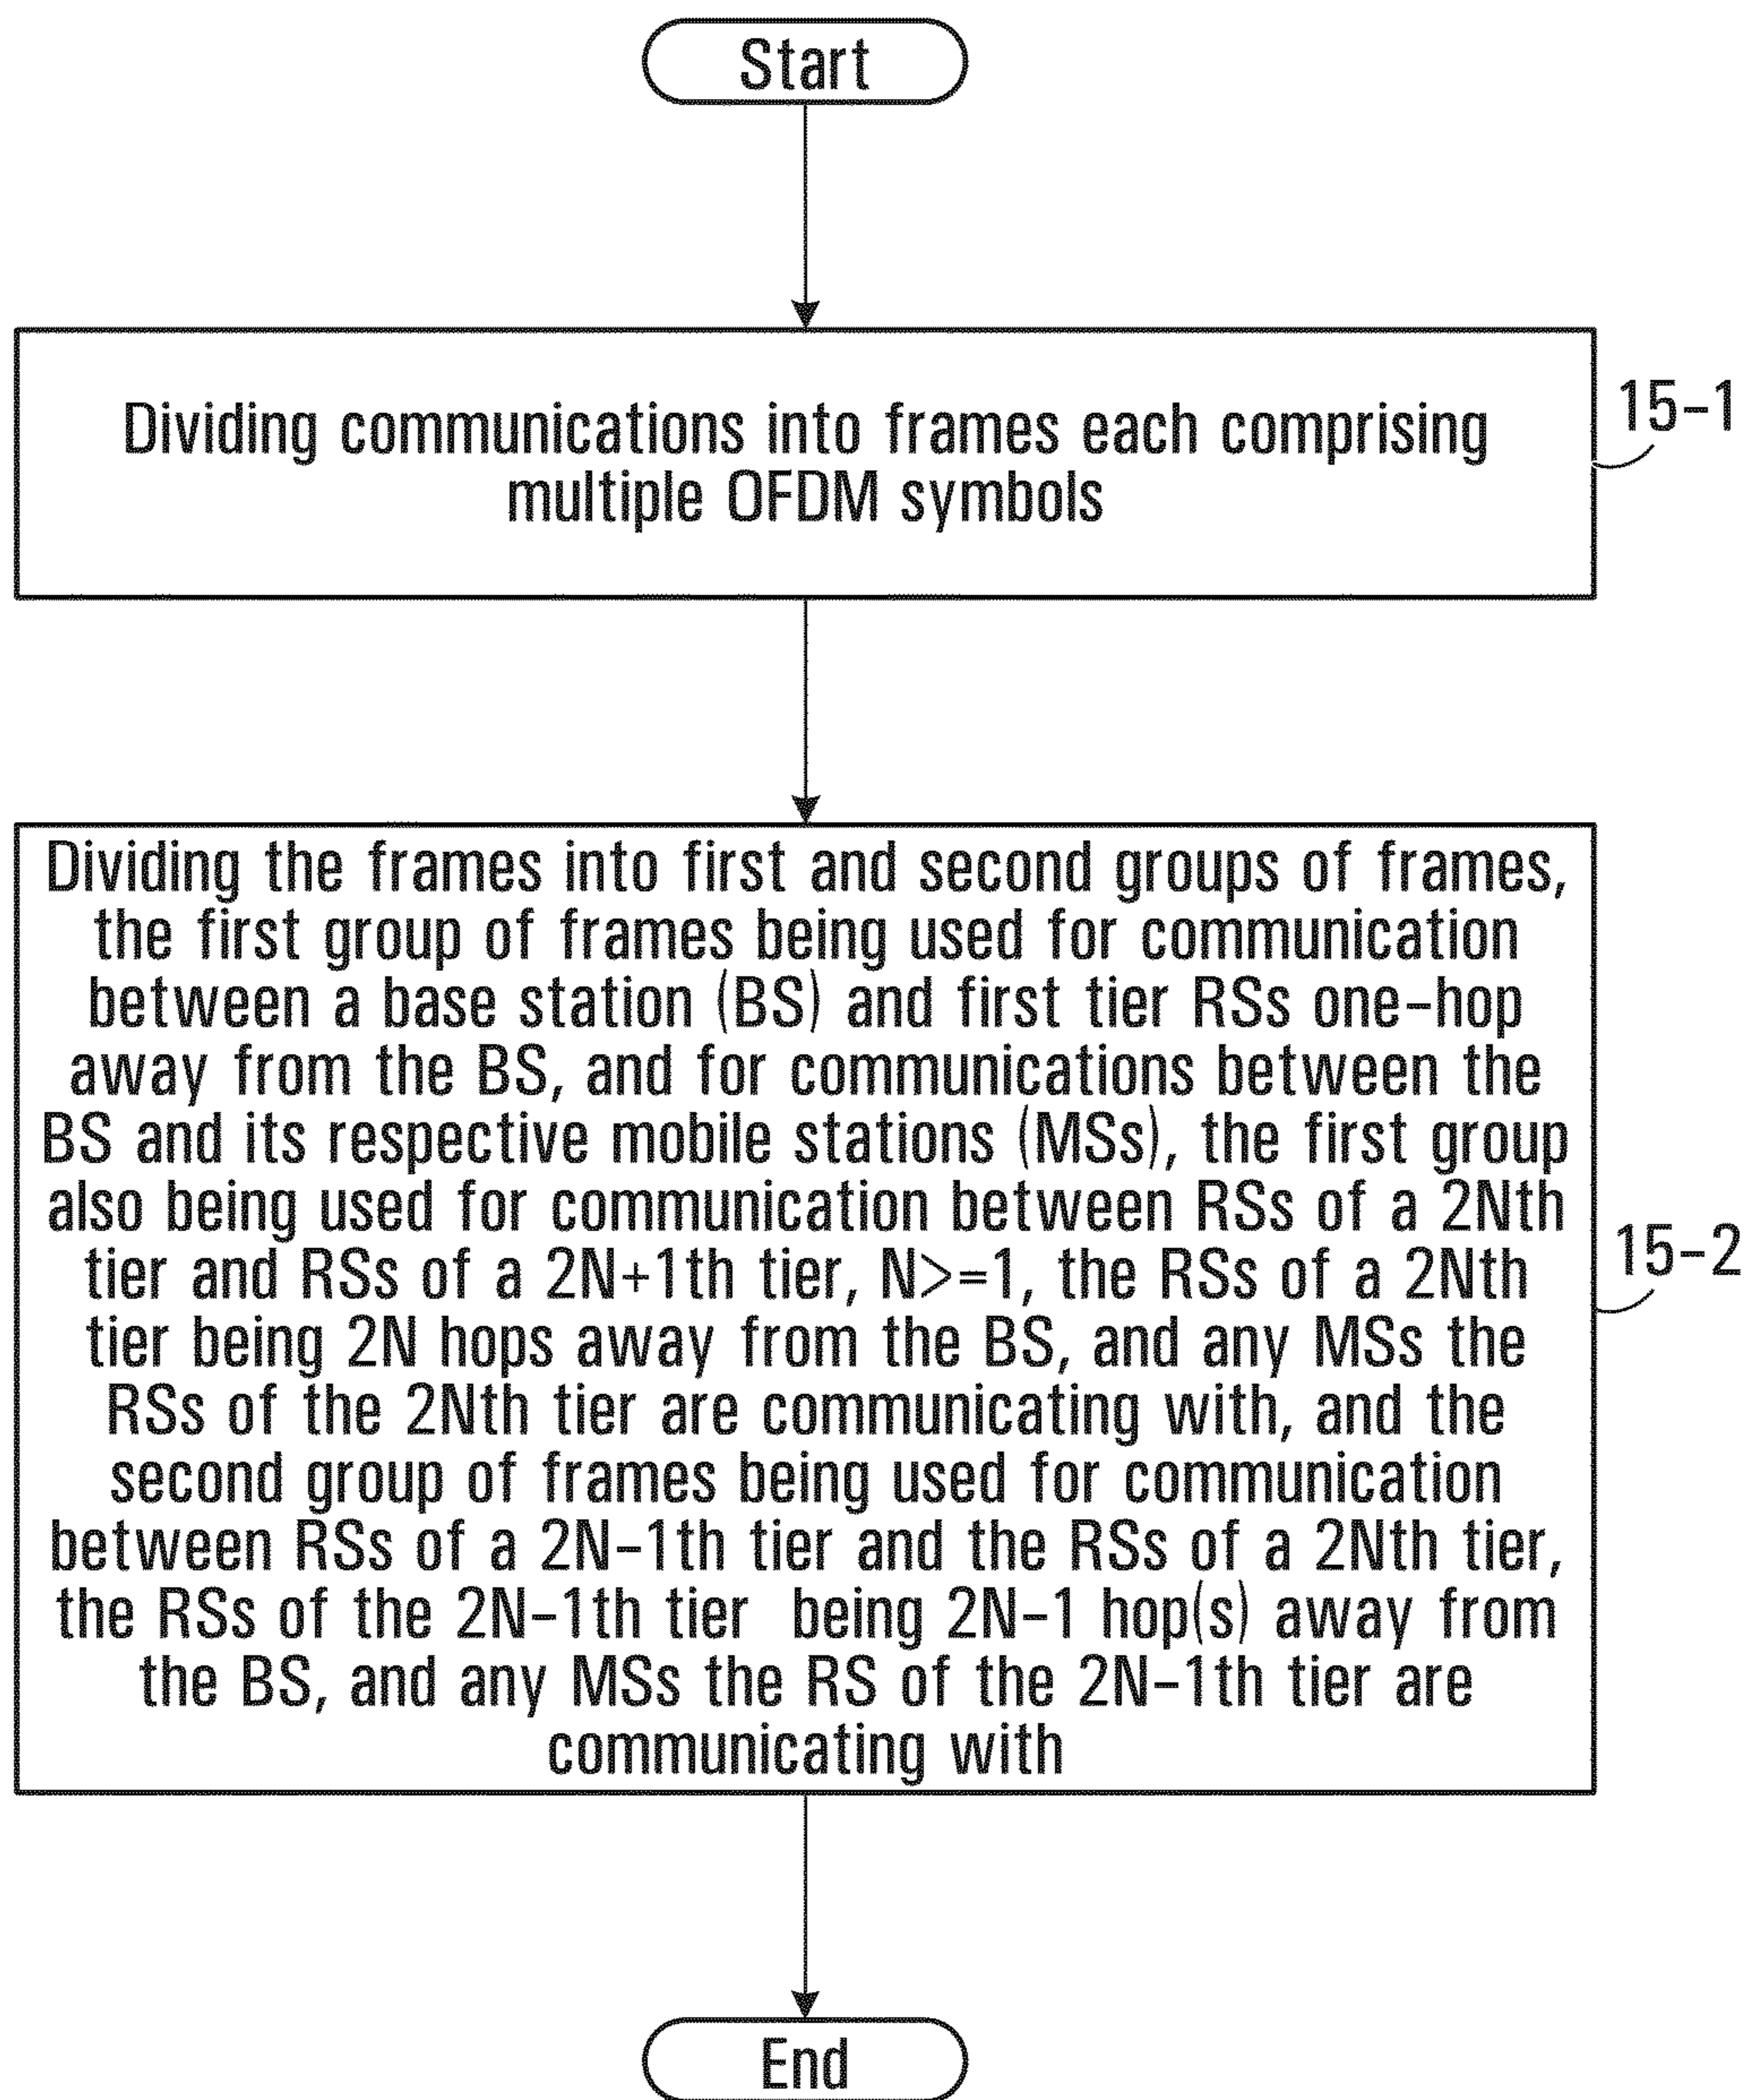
Start

Dividing communications into frames each comprising multiple OFDM symbols

15-1

Dividing the frames into first and second groups of frames, the first group of frames being used for communication between a base station (BS) and first tier RSs one-hop away from the BS, and for communications between the BS and its respective mobile stations (MSs), the first group also being used for communication between RSs of a 2Nth tier and RSs of a 2N+1th tier, N>=1, the RSs of a 2Nth tier being 2N hops away from the BS, and any MSs the RSs of the 2Nth tier are communicating with, and the second group of frames being used for communication between RSs of a 2N-1th tier and the RSs of a 2Nth tier, the RSs of the 2N-1th tier being 2N-1 hop(s) away from the BS, and any MSs the RS of the 2N-1th tier are communicating with

15-2

End